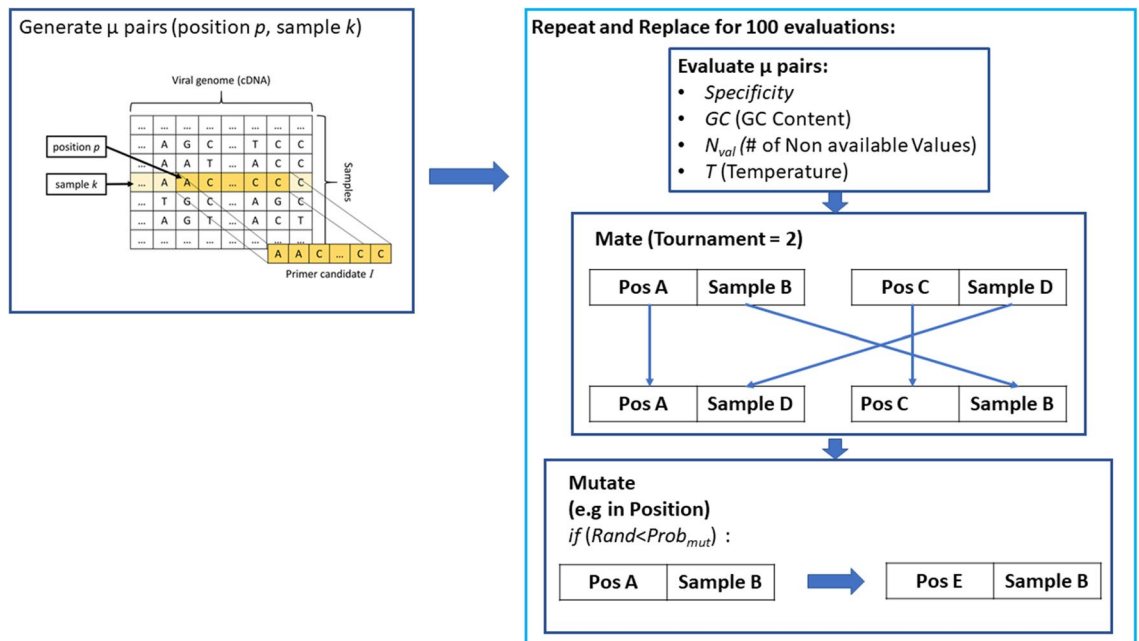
Generate μ pairs (position *p*, sample *k*)

Viral genome (cDNA)

position *p*

sample *k*

Samples

| ... | ... | ... | ... | ... | ... | ... | ... |
|---|---|---|---|---|---|---|---|
| ... | A | G | C | ... | T | C | C |
| ... | A | A | T | ... | A | C | C |
| ... | A | A | C | ... | C | C | C |
| ... | T | G | C | ... | A | G | C |
| ... | A | G | T | ... | A | C | T |
| ... | ... | ... | ... | ... | ... | ... | ... |

| A | A | C | ... | C | C |
|---|---|---|---|---|---|

Primer candidate *l*

Repeat and Replace for 100 evaluations:

Evaluate μ pairs:
• *Specificity*
• *GC* (GC Content)
• $N_{val}$ (# of Non available Values)
• *T* (Temperature)

Mate (Tournament = 2)

Pos A | Sample B
Pos C | Sample D

Pos A | Sample D
Pos C | Sample B

Mutate
(e.g in Position)
*if* ($Rand<Prob_{mut}$) :

Pos A | Sample B
Pos E | Sample B